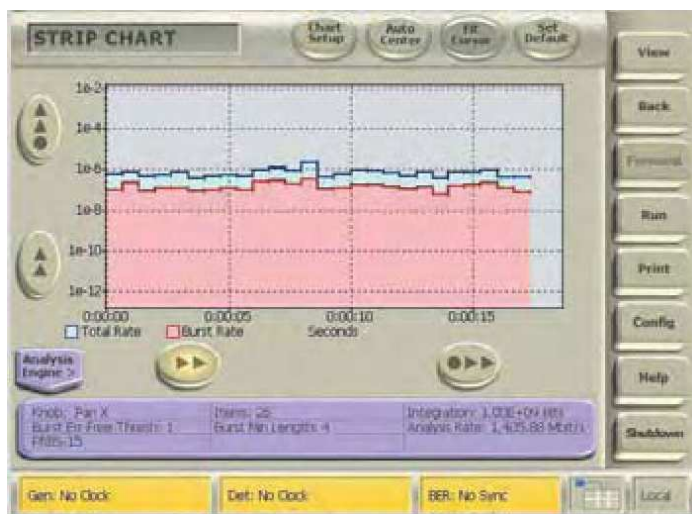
STRIP CHART

Chart Setup

Auto Center

Fit Cursor

Set Default

View

Back

Forward

Run

Print

Config

Help

Shutdown

1e-2

1e-4

1e-6

1e-8

1e-10

1e-12

0:00:00

0:00:05

0:00:10

0:00:15

Total Rate

Burst Rate

Seconds

Analysis Engine >

Knob: Pan X

Burst Err-Free Thresh: 1

PRBS-15

Items: 28

Burst Min Length: 4

Integration: 1.00E+09 Bits

Analysis Rate: 1,435.88 Mbit/s

Gen: No Clock

Det: No Clock

BER: No Sync

Local